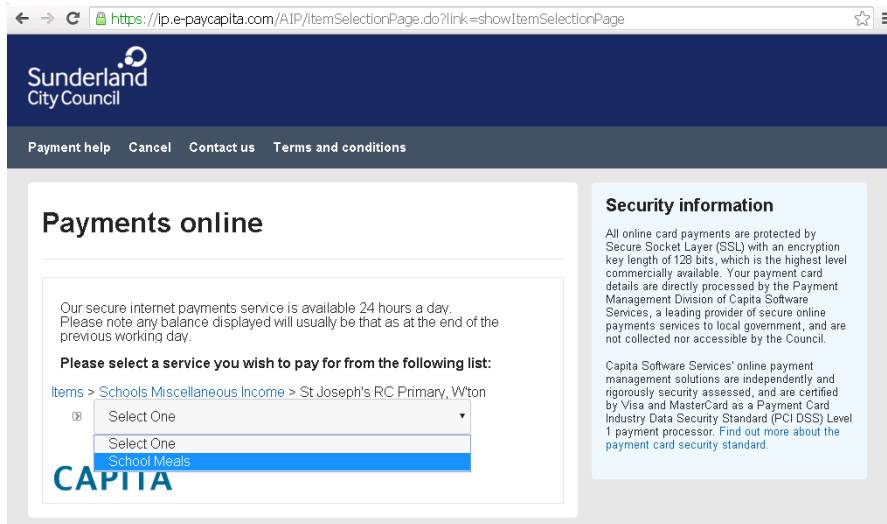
https://ip.e-paycapita.com/AIP/itemSelectionPage.do?link=showItemSelectionPage

Sunderland City Council

Payment help Cancel Contact us Terms and conditions

Payments online

Our secure internet payments service is available 24 hours a day. Please note any balance displayed will usually be that as at the end of the previous working day.

Please select a service you wish to pay for from the following list:

Items > Schools Miscellaneous Income > St Joseph's RC Primary, W'ton

Select One

Select One
School Meals

CAPITA

Security information

All online card payments are protected by Secure Socket Layer (SSL) with an encryption key length of 128 bits, which is the highest level commercially available. Your payment card details are directly processed by the Payment Management Division of Capita Software Services, a leading provider of secure online payments services to local government, and are not collected nor accessible by the Council.

Capita Software Services' online payment management solutions are independently and rigorously security assessed, and are certified by Visa and MasterCard as a Payment Card Industry Data Security Standard (PCI DSS) Level 1 payment processor. Find out more about the payment card security standard.